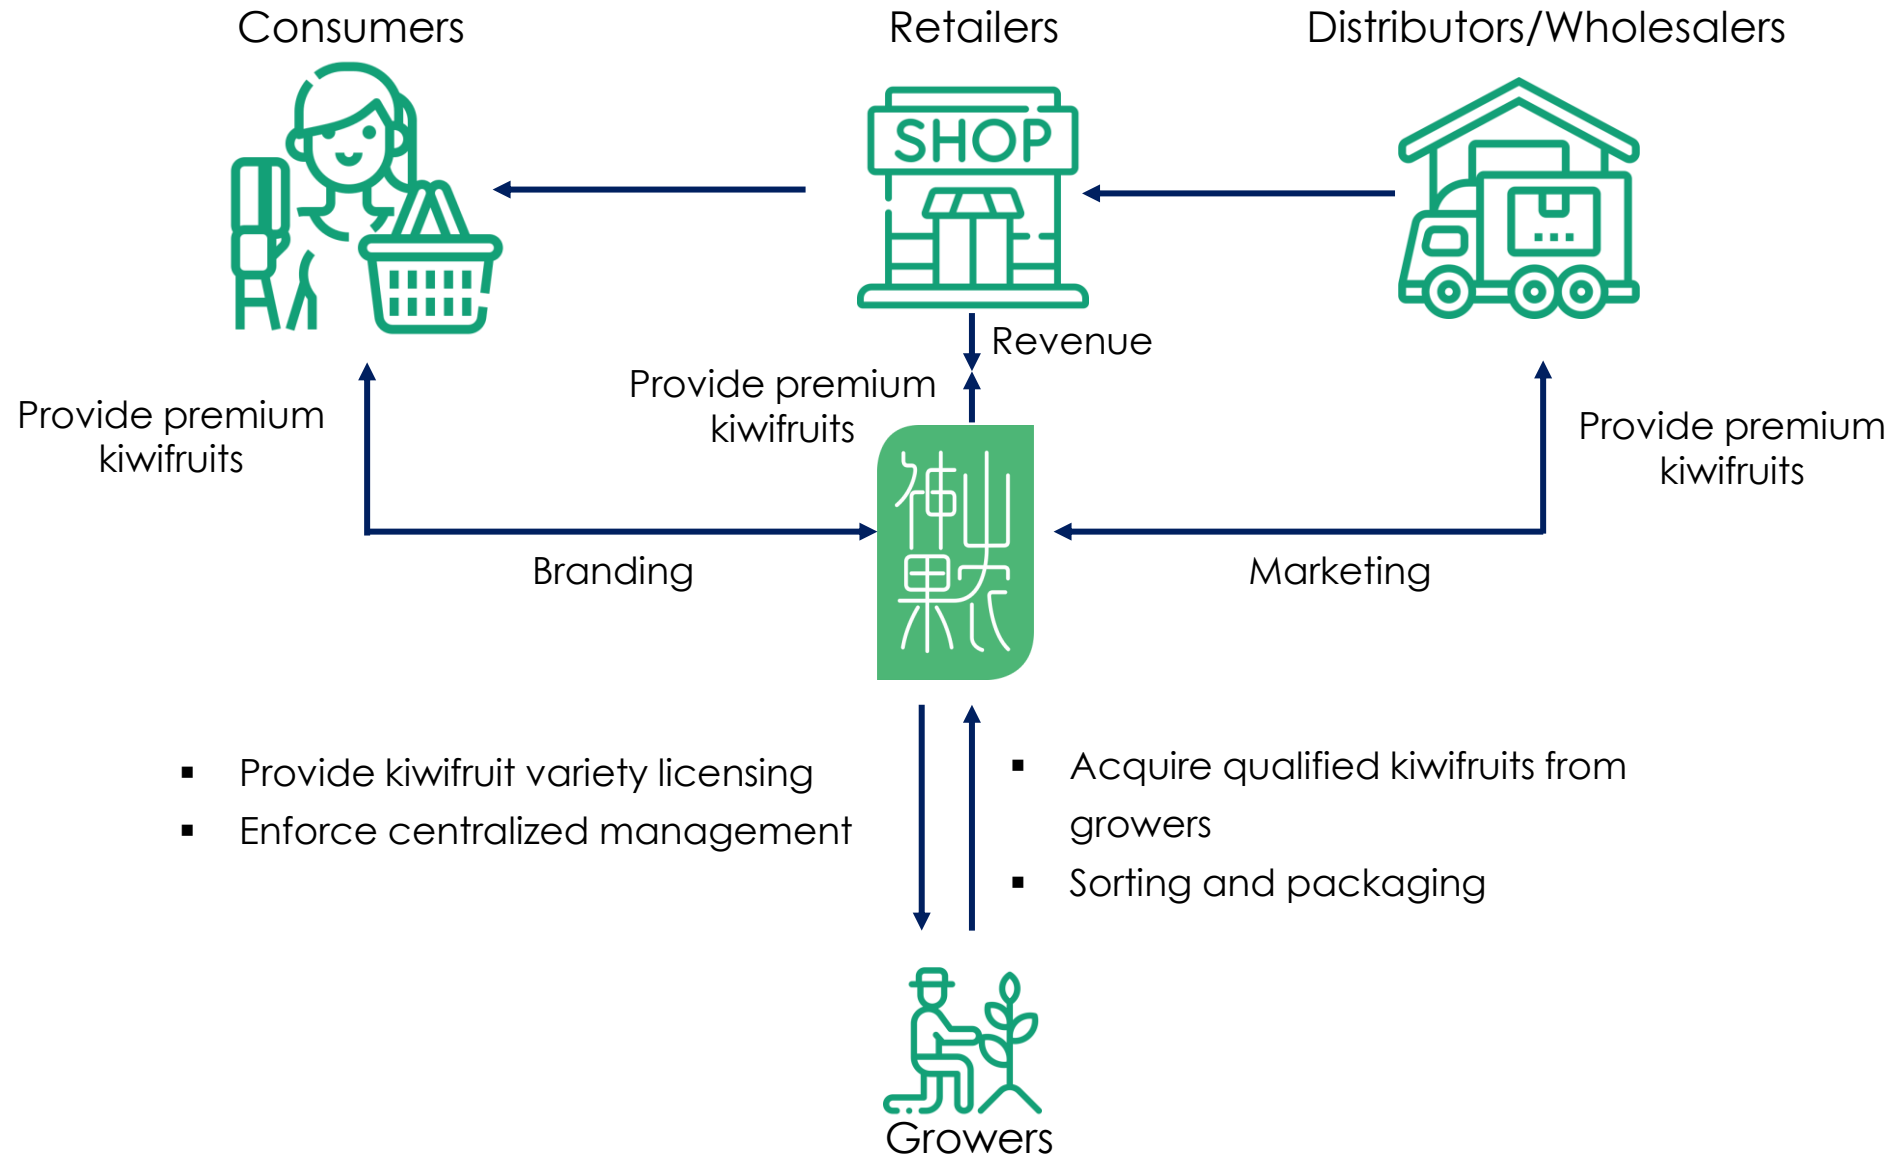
Consumers

Retailers

Distributors/Wholesalers

SHOP

Revenue

Provide premium kiwifruits

Provide premium kiwifruits

Provide premium kiwifruits

神山果

Branding

Marketing

▪ Provide kiwifruit variety licensing
▪ Enforce centralized management

▪ Acquire qualified kiwifruits from growers
▪ Sorting and packaging

Growers